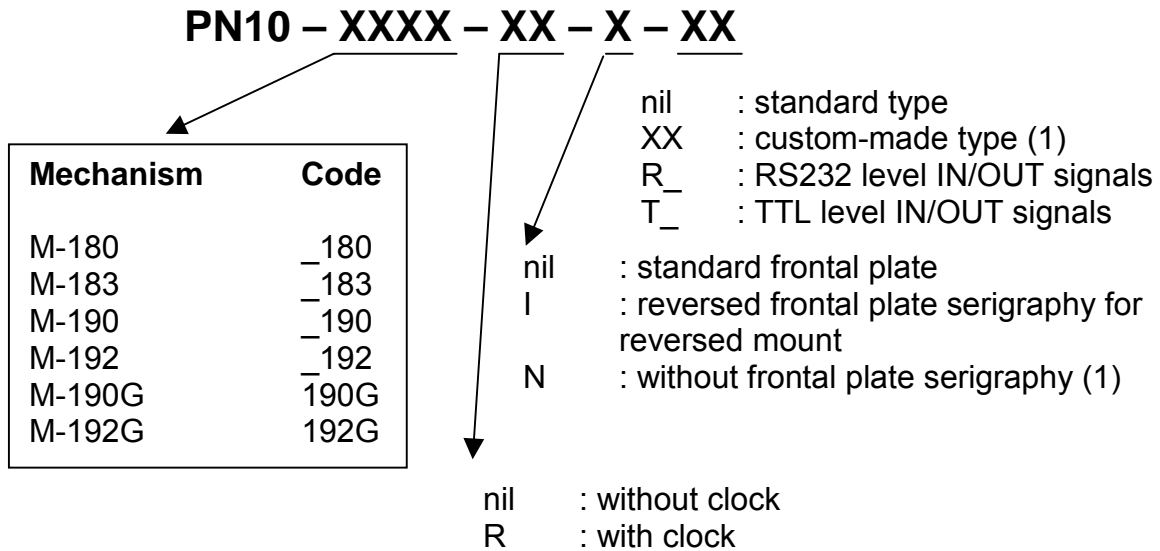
PN10 – XXXX – XX – X – XX

nil : standard type
XX : custom-made type (1)
R_ : RS232 level IN/OUT signals
T_ : TTL level IN/OUT signals

| Mechanism | Code |
|---|---|
| M-180 | _180 |
| M-183 | _183 |
| M-190 | _190 |
| M-192 | _192 |
| M-190G | 190G |
| M-192G | 192G |

nil : standard frontal plate
I : reversed frontal plate serigraphy for reversed mount
N : without frontal plate serigraphy (1)

nil : without clock
R : with clock